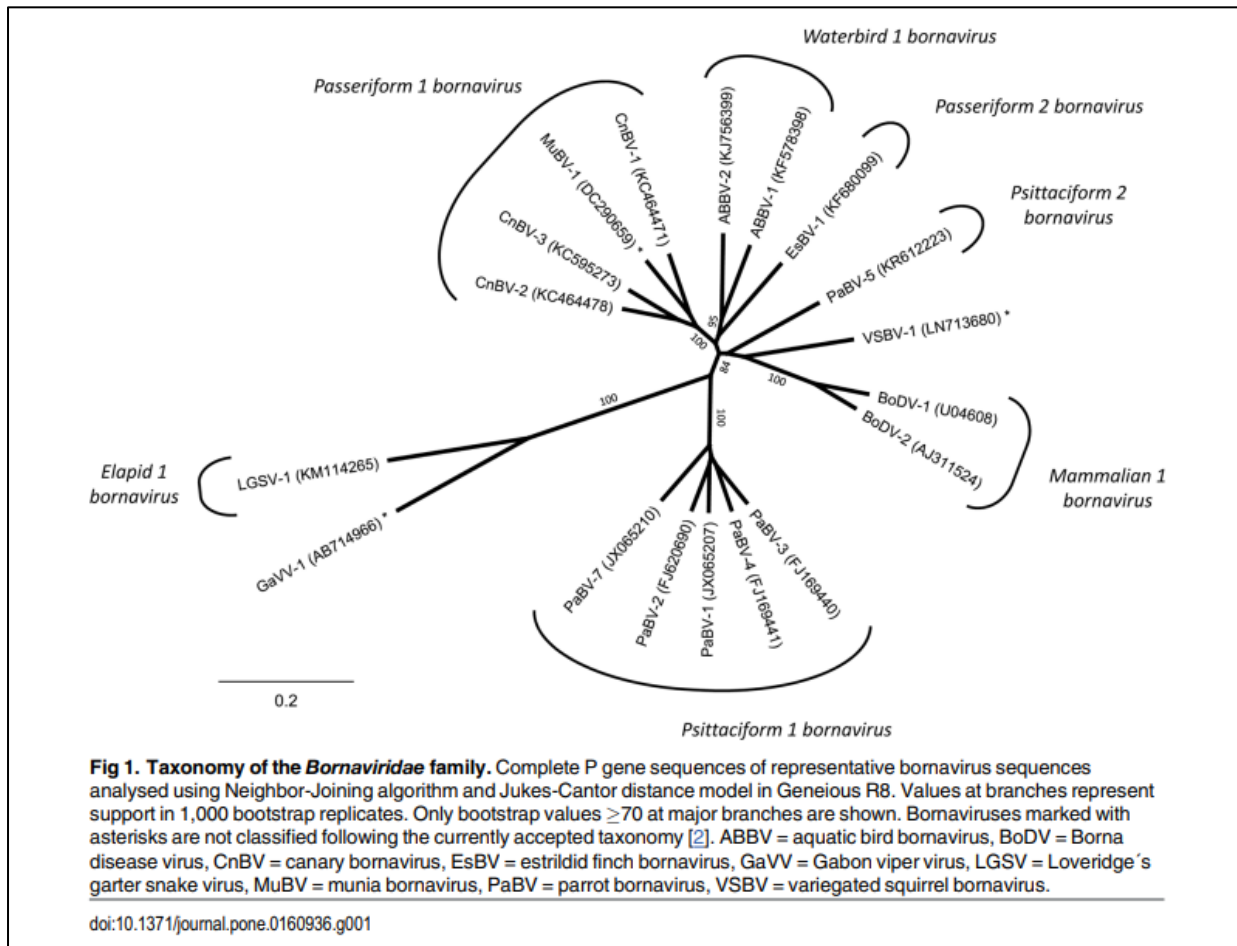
Waterbird 1 bornavirus

Passeriform 1 bornavirus

Passeriform 2 bornavirus

Psittaciform 2 bornavirus

CnBV-1 (KC464471)

MuBV-1 (DC290659) *

CnBV-3 (KC595273)

CnBV-2 (KC464478)

ABBV-2 (KJ756399)

ABBV-1 (KF578398)

EsBV-1 (KF680099)

PaBV-5 (KR612223)

VSBV-1 (LN713680) *

95

100

94

100

100

100

BoDV-1 (U04608)

BoDV-2 (AJ311524)

Mammalian 1 bornavirus

Elapid 1 bornavirus

LGSV-1 (KM114265)

GaVV-1 (AB714966) *

PaBV-7 (JX065210)

PaBV-2 (FJ620690)

PaBV-1 (JX065207)

PaBV-4 (FJ169441)

PaBV-3 (FJ169440)

0.2

Psittaciform 1 bornavirus

**Fig 1. Taxonomy of the *Bornaviridae* family.** Complete P gene sequences of representative bornavirus sequences analysed using Neighbor-Joining algorithm and Jukes-Cantor distance model in Geneious R8. Values at branches represent support in 1,000 bootstrap replicates. Only bootstrap values $\geq$70 at major branches are shown. Bornaviruses marked with asterisks are not classified following the currently accepted taxonomy [2]. ABBV = aquatic bird bornavirus, BoDV = Borna disease virus, CnBV = canary bornavirus, EsBV = estrildid finch bornavirus, GaVV = Gabon viper virus, LGSV = Loveridge´s garter snake virus, MuBV = munia bornavirus, PaBV = parrot bornavirus, VSBV = variegated squirrel bornavirus.

doi:10.1371/journal.pone.0160936.g001